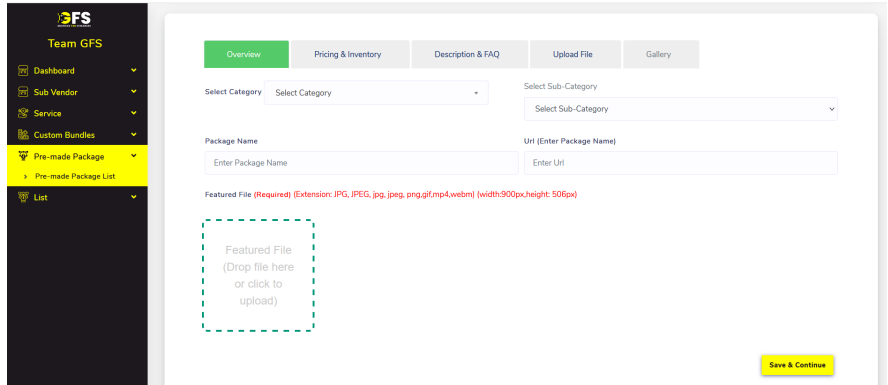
GFS

Team GFS

Dashboard

Sub Vendor

Service

Custom Bundles

Pre-made Package

Pre-made Package List

List

Overview

Pricing & Inventory

Description & FAQ

Upload File

Gallery

Select Category

Select Category

Select Sub-Category

Select Sub-Category

Package Name

Enter Package Name

Url (Enter Package Name)

Enter Url

Featured File (Required) (Extension: JPG, JPEG, jpg, jpeg, png,gif,mp4,webm) (width:900px,height: 506px)

Featured File (Drop file here or click to upload)

Save & Continue